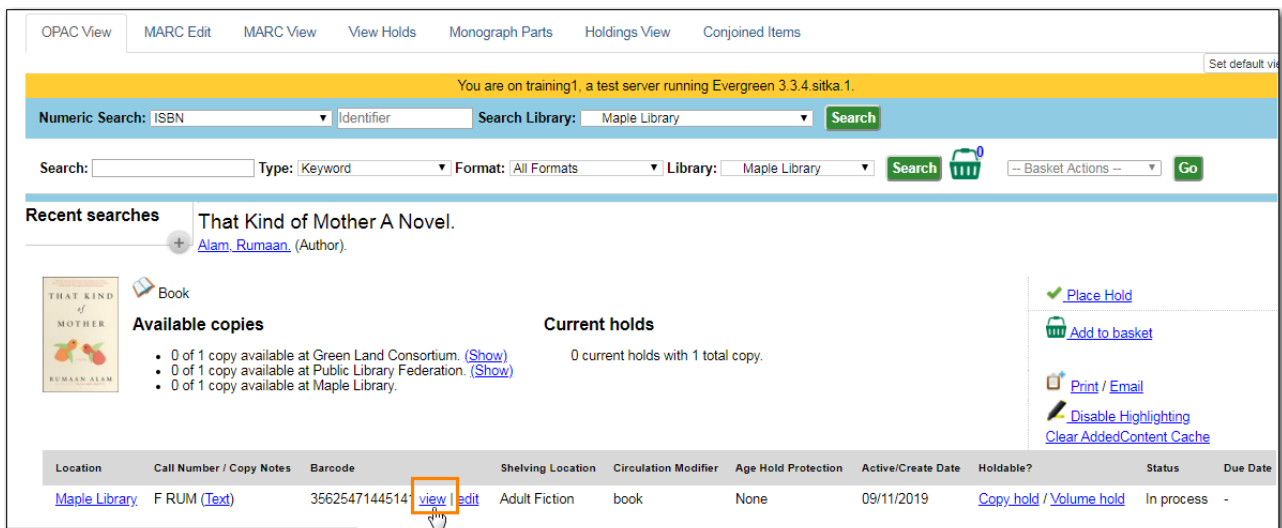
OPAC View | MARC Edit | MARC View | View Holds | Monograph Parts | Holdings View | Conjoined Items

Set default vi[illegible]

You are on training1, a test server running Evergreen 3.3.4.sitka.1.

Numeric Search: ISBN | Identifier | Search Library: Maple Library | Search

Search: | Type: Keyword | Format: All Formats | Library: Maple Library | Search | 0 | -- Basket Actions -- | Go

Recent searches

That Kind of Mother A Novel.
Alam, Rumaan. (Author).

THAT KIND of MOTHER RUMAAN ALAM

Book

Available copies
• 0 of 1 copy available at Green Land Consortium. (Show)
• 0 of 1 copy available at Public Library Federation. (Show)
• 0 of 1 copy available at Maple Library.

Current holds
0 current holds with 1 total copy.

Place Hold
Add to basket
Print / Email
Disable Highlighting
Clear AddedContent Cache

| Location | Call Number / Copy Notes | Barcode | Shelving Location | Circulation Modifier | Age Hold Protection | Active/Create Date | Holdable? | Status | Due Date |
|---|---|---|---|---|---|---|---|---|---|
| Maple Library | F RUM (Text) | 35625471445141 view \| edit | Adult Fiction | book | None | 09/11/2019 | Copy hold / Volume hold | In process | - |